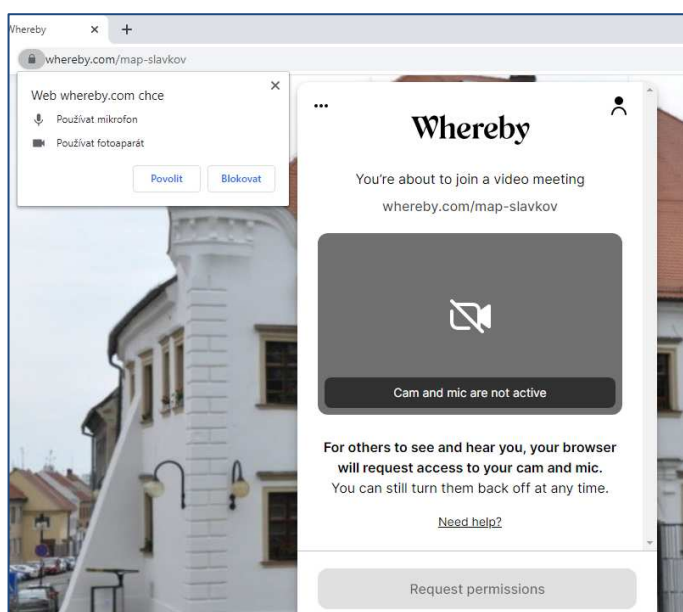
Whereby
×
+
whereby.com/map-slavkov

Web whereby.com chce
×
Používat mikrofon
Používat fotoaparát
Povolit
Blokovat

...
Whereby
You're about to join a video meeting
whereby.com/map-slavkov

Cam and mic are not active

For others to see and hear you, your browser will request access to your cam and mic. You can still turn them back off at any time.

Need help?

Request permissions